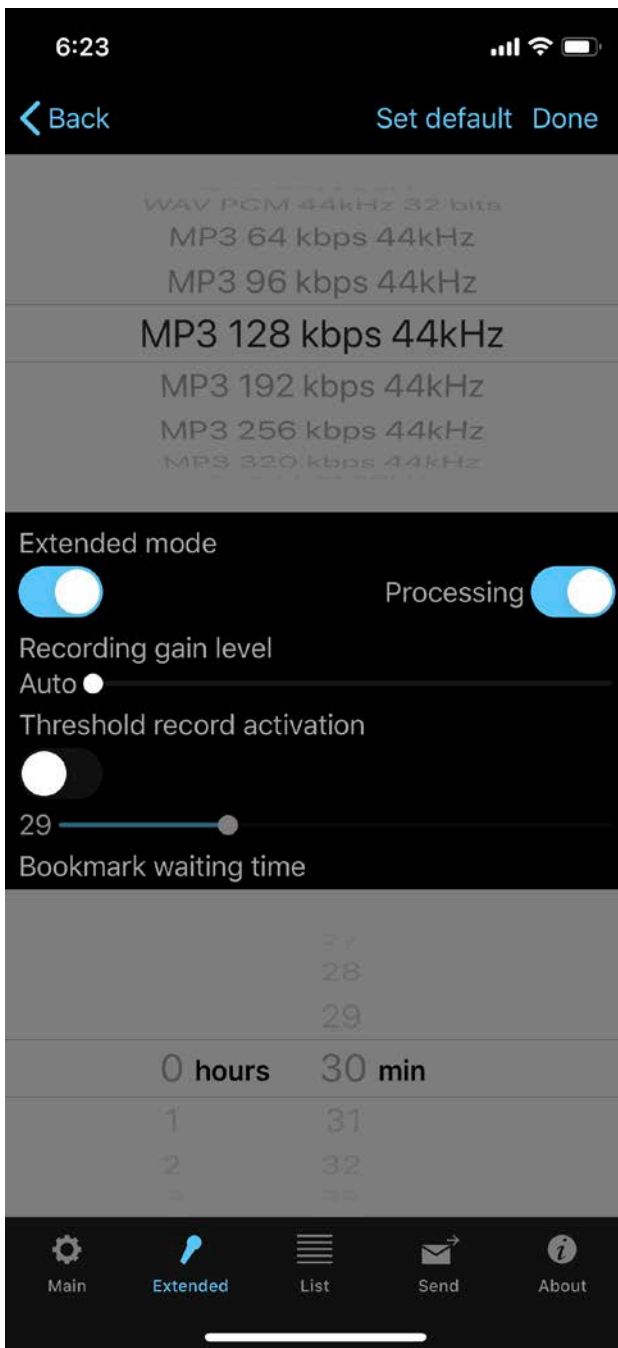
6:23

Back

Set default

Done

WAV PCM 44kHz 32 bits

MP3 64 kbps 44kHz

MP3 96 kbps 44kHz

MP3 128 kbps 44kHz

MP3 192 kbps 44kHz

MP3 256 kbps 44kHz

MP3 320 kbps 44kHz

Extended mode

Processing

Recording gain level

Auto

Threshold record activation

29

Bookmark waiting time

27

28

29

0 hours 30 min

1 31

2 32

Main

Extended

List

Send

About